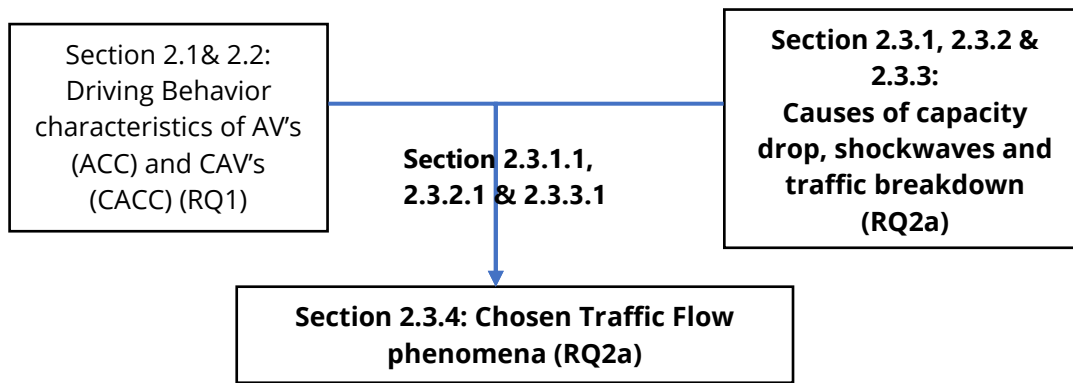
Section 2.1& 2.2: Driving Behavior characteristics of AV’s (ACC) and CAV’s (CACC) (RQ1)

**Section 2.3.1, 2.3.2 & 2.3.3: Causes of capacity drop, shockwaves and traffic breakdown (RQ2a)**

**Section 2.3.1.1, 2.3.2.1 & 2.3.3.1**

**Section 2.3.4: Chosen Traffic Flow phenomena (RQ2a)**